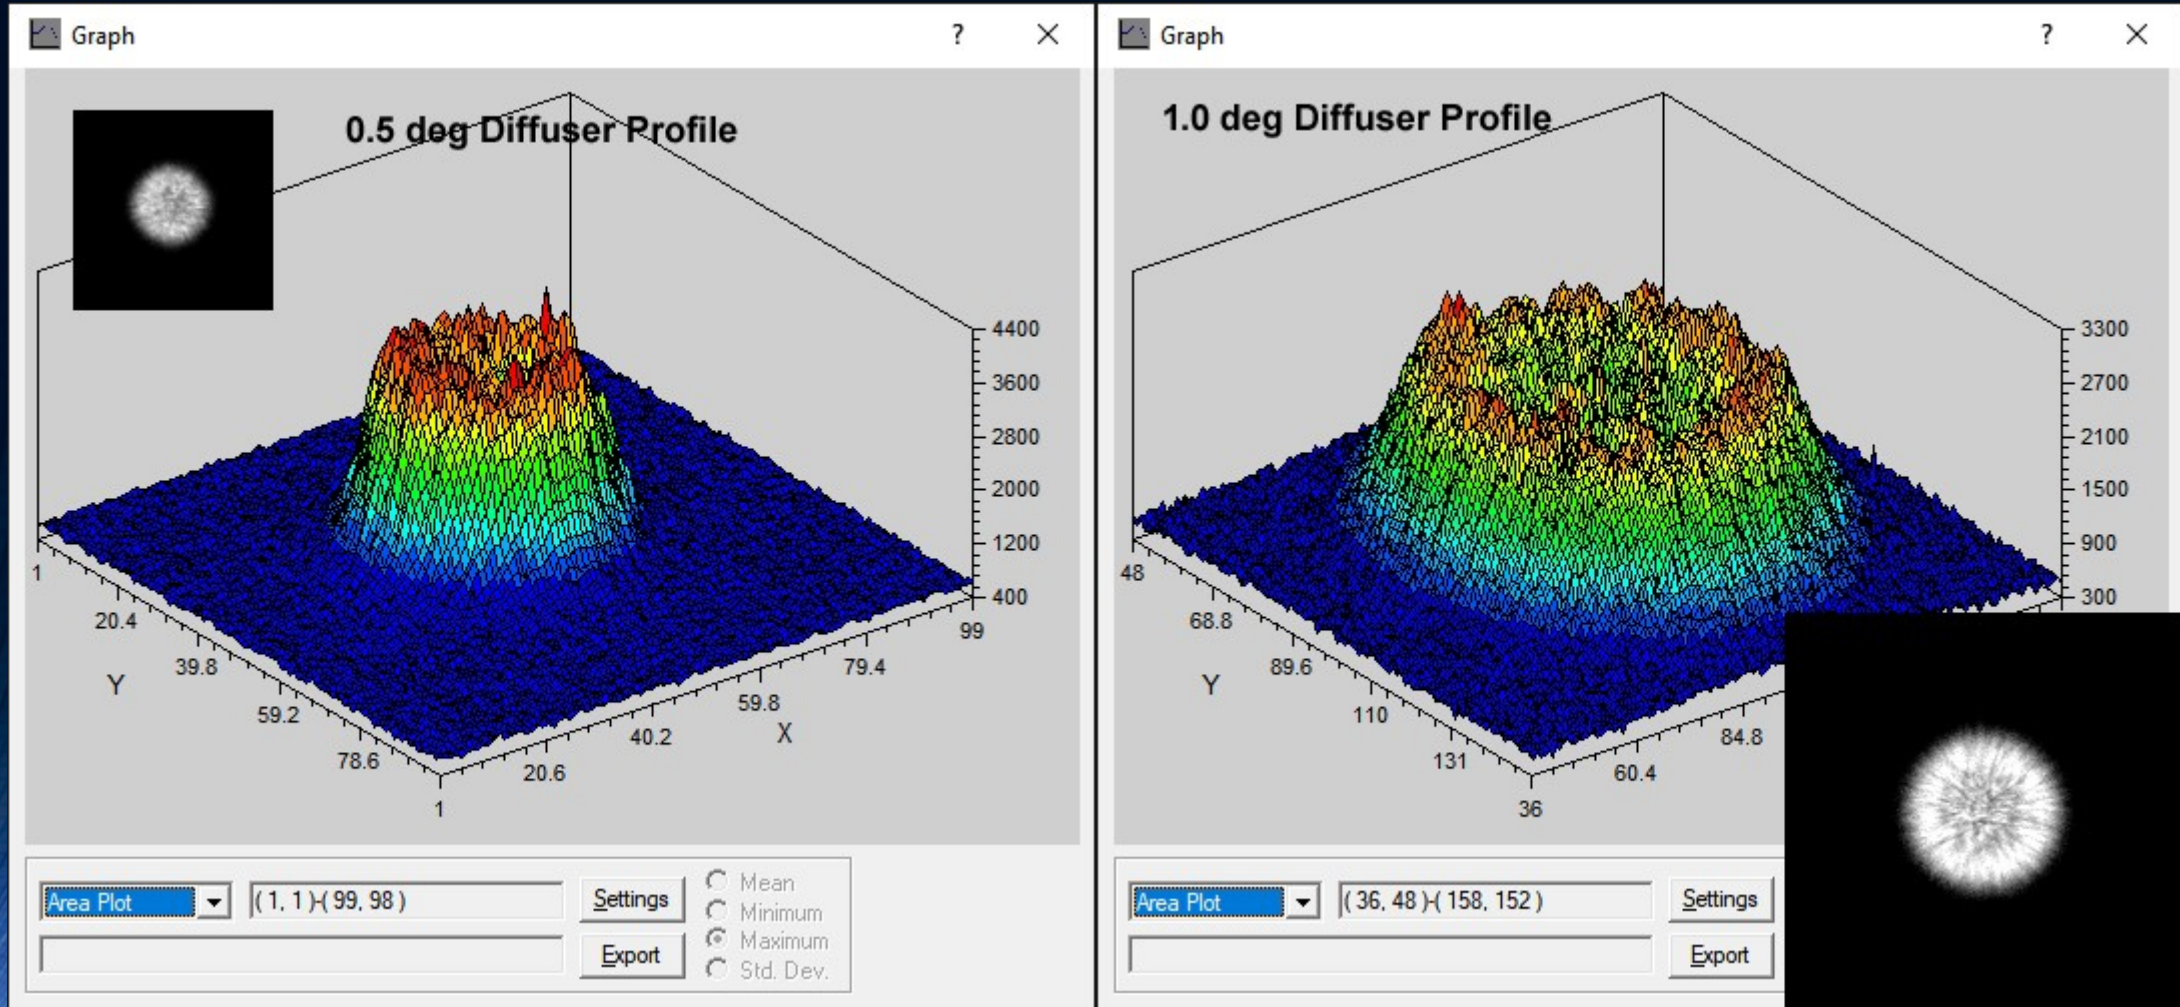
Graph ? X

0.5 deg Diffuser Profile

4400
3600
2800
2000
1200
400

1
20.4
39.8
59.2
78.6
Y

1
20.6
40.2
59.8
79.4
99
X

Area Plot
( 1, 1 )-( 99, 98 )
Settings
Export
Mean
Minimum
Maximum
Std. Dev.

Graph ? X

1.0 deg Diffuser Profile

3300
2700
2100
1500
900
300

48
68.8
89.6
110
131
Y

36
60.4
84.8

Area Plot
( 36, 48 )-( 158, 152 )
Settings
Export